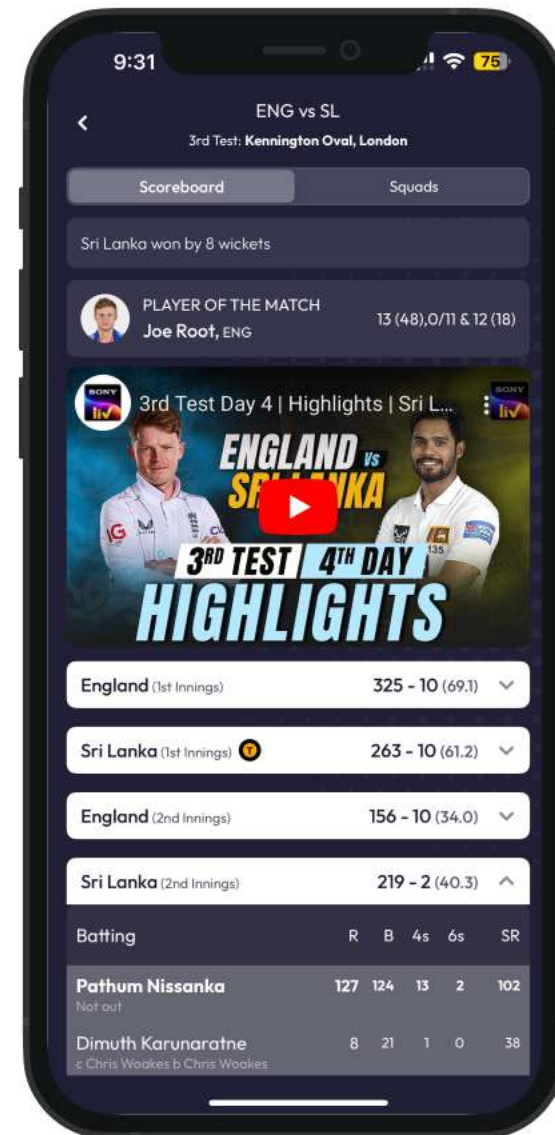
9:31

75

ENG vs SL

3rd Test: Kennington Oval, London

Scoreboard

Squads

Sri Lanka won by 8 wickets

PLAYER OF THE MATCH

Joe Root, ENG

13 (48),0/11 & 12 (18)

3rd Test Day 4 | Highlights | Sri L...

SONY liv

ENGLAND vs SRI LANKA

3RD TEST 4TH DAY

HIGHLIGHTS

England (1st Innings) 325 - 10 (69.1)

Sri Lanka (1st Innings) T 263 - 10 (61.2)

England (2nd Innings) 156 - 10 (34.0)

Sri Lanka (2nd Innings) 219 - 2 (40.3)

| Batting | R | B | 4s | 6s | SR |
|---|---|---|---|---|---|
| Pathum Nissanka<br>Not out | 127 | 124 | 13 | 2 | 102 |
| Dimuth Karunaratne<br>c Chris Woakes b Chris Woakes | 8 | 21 | 1 | 0 | 38 |